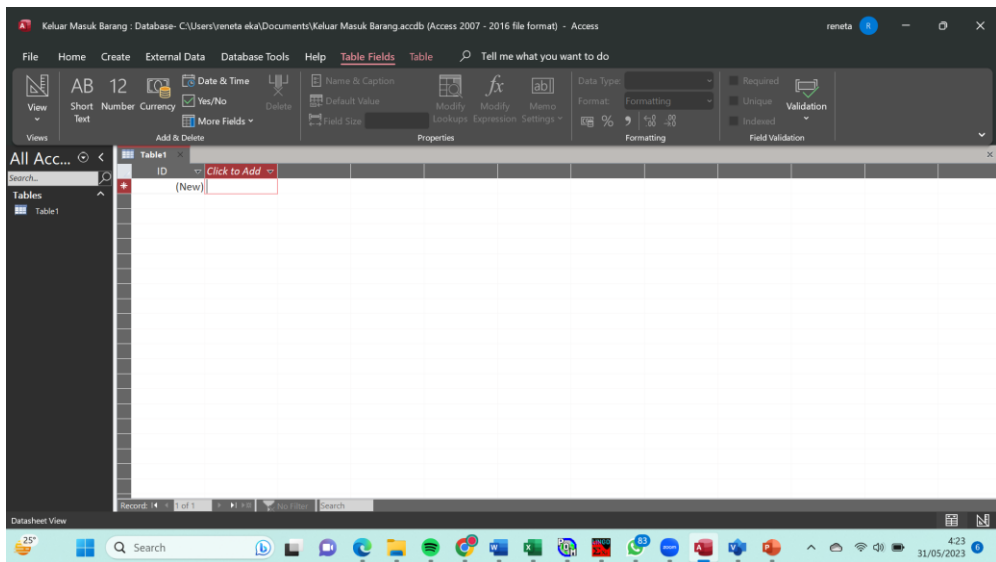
Keluar Masuk Barang : Database- C:\Users\reneta eka\Documents\Keluar Masuk Barang.accdb (Access 2007 - 2016 file format) - Access

reneta R

File Home Create External Data Database Tools Help Table Fields Table Tell me what you want to do

View
Views

AB Short Text
12 Number
Currency
Date & Time
Yes/No
More Fields
Delete
Add & Delete

Name & Caption
Default Value
Field Size
Modify Lookups
$fx$ Modify Expression
ab Memo Settings
Properties

Data Type:
Format: Formatting
% ,
Formatting

Required
Unique
Indexed
Validation
Field Validation

All Acc...
Search...
Tables
Table1

Table1

| ID | Click to Add |
|---|---|
| (New) | |

Record: 1 of 1 No Filter Search

Datasheet View

25°
Search
83
4:23
31/05/2023
6